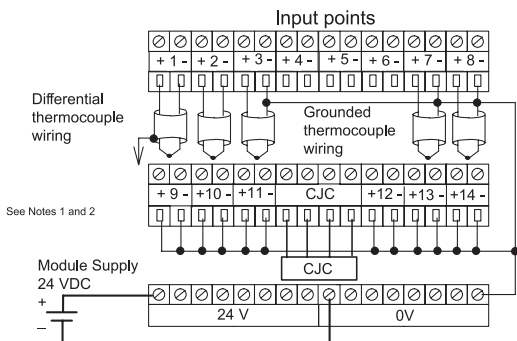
Input points

+ 1 - + 2 - + 3 - + 4 - + 5 - + 6 - + 7 - + 8 -

Differential thermocouple wiring

Grounded thermocouple wiring

+ 9 - +10 - +11 - CJC +12 - +13 - +14 -

See Notes 1 and 2

CJC

Module Supply 24 VDC

+

–

24 V

0V